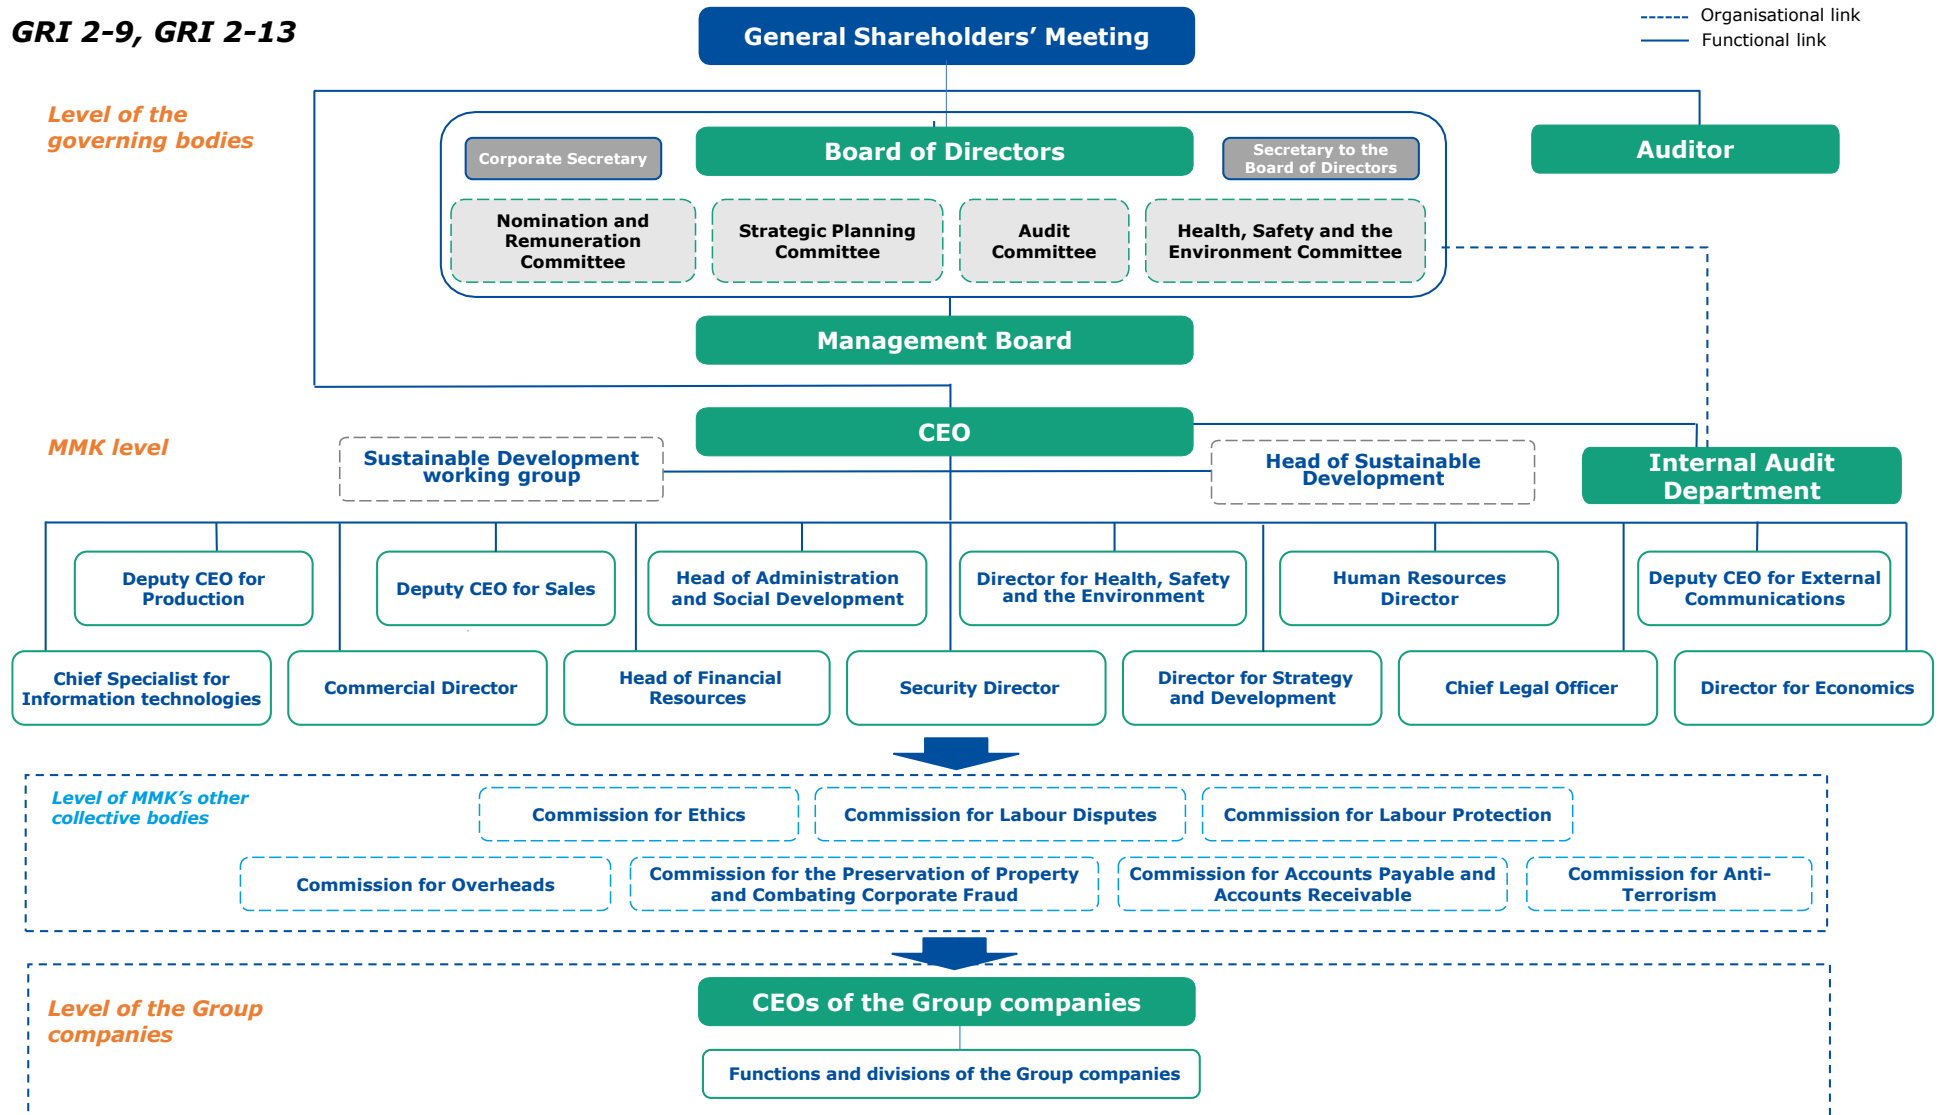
GRI 2-9, GRI 2-13

General Shareholders' Meeting

Organisational link
Functional link

Level of the governing bodies

Corporate Secretary
Board of Directors
Secretary to the Board of Directors
Auditor

Nomination and Remuneration Committee
Strategic Planning Committee
Audit Committee
Health, Safety and the Environment Committee

Management Board

MMK level

CEO
Sustainable Development working group
Head of Sustainable Development
Internal Audit Department

Deputy CEO for Production
Deputy CEO for Sales
Head of Administration and Social Development
Director for Health, Safety and the Environment
Human Resources Director
Deputy CEO for External Communications

Chief Specialist for Information technologies
Commercial Director
Head of Financial Resources
Security Director
Director for Strategy and Development
Chief Legal Officer
Director for Economics

Level of MMK's other collective bodies

Commission for Ethics
Commission for Labour Disputes
Commission for Labour Protection
Commission for Overheads
Commission for the Preservation of Property and Combating Corporate Fraud
Commission for Accounts Payable and Accounts Receivable
Commission for Anti-Terrorism

Level of the Group companies

CEOs of the Group companies
Functions and divisions of the Group companies